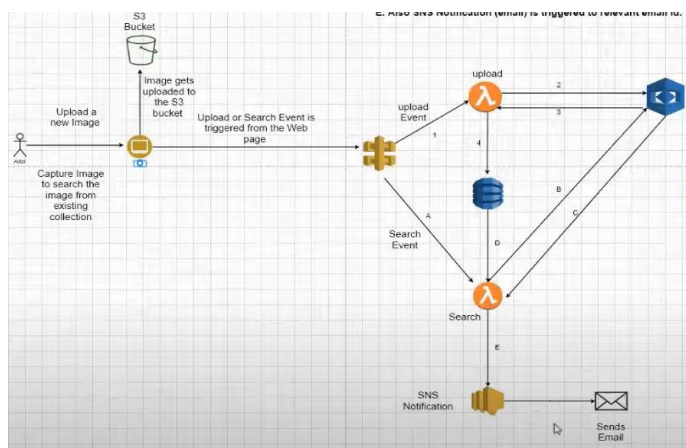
E. Also SNS Notification (email) is triggered to relevant email id.

S3 Bucket

Image gets uploaded to the S3 bucket

Upload a new Image

Actor

Capture Image to search the image from existing collection

Upload or Search Event is triggered from the Web page

upload Event

1

upload

2

3

4

A

B

C

D

Search Event

Search

E

SNS Notification

Sends Email